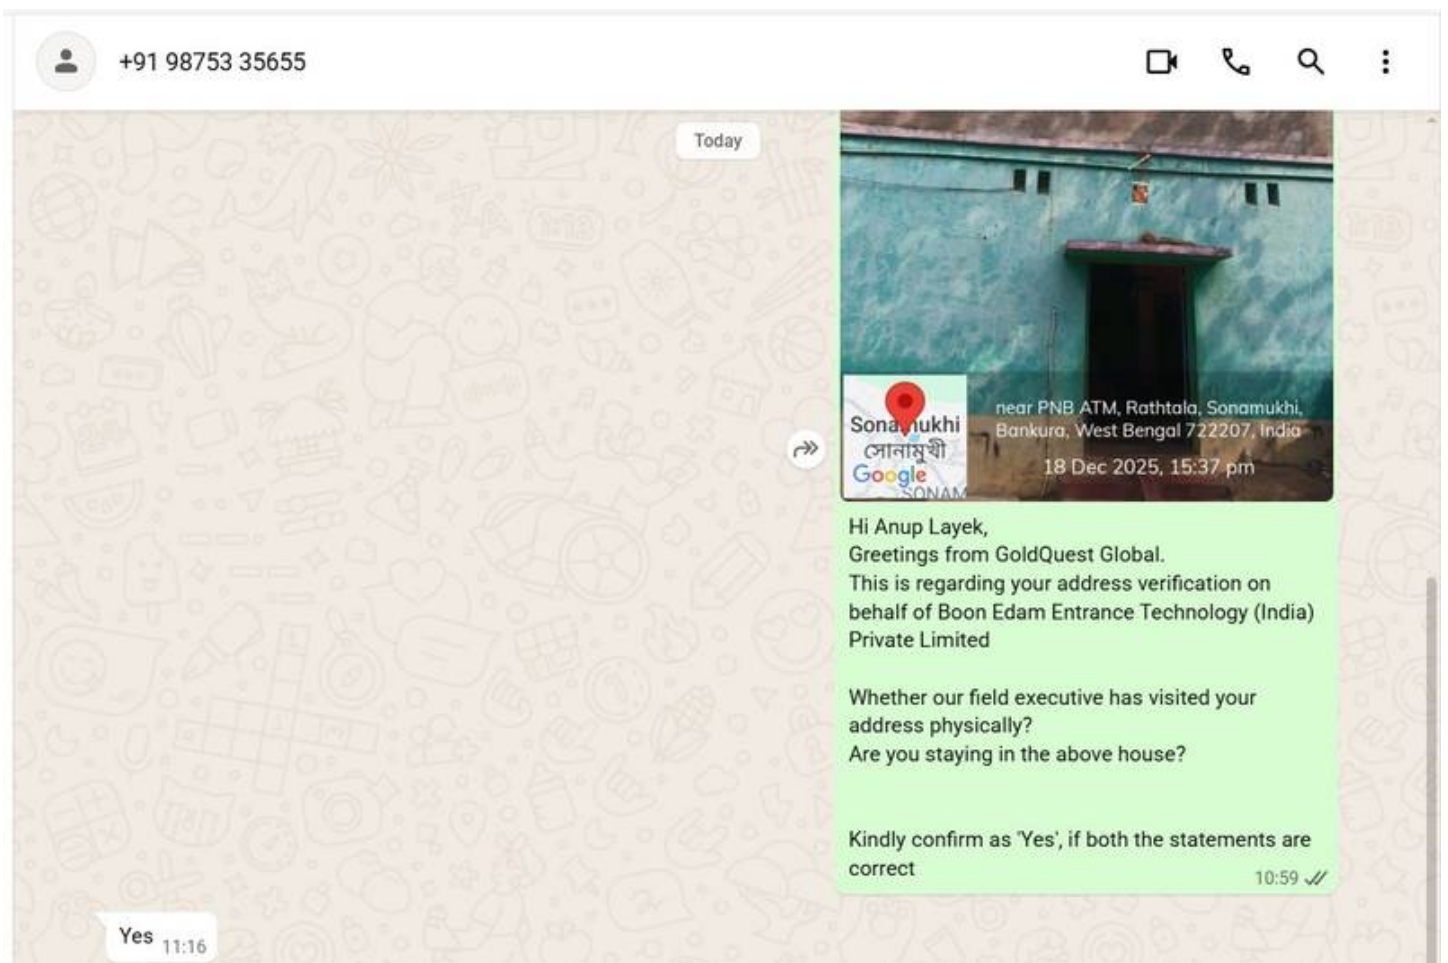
+91 98753 35655

Today

Sonamukhi
সোনামুখী
Google
SONAM

near PNB ATM, Rathtala, Sonamukhi, Bankura, West Bengal 722207, India
18 Dec 2025, 15:37 pm

Hi Anup Layek,
Greetings from GoldQuest Global.
This is regarding your address verification on behalf of Boon Edam Entrance Technology (India) Private Limited

Whether our field executive has visited your address physically?
Are you staying in the above house?

Kindly confirm as 'Yes', if both the statements are correct
10:59

Yes 11:16